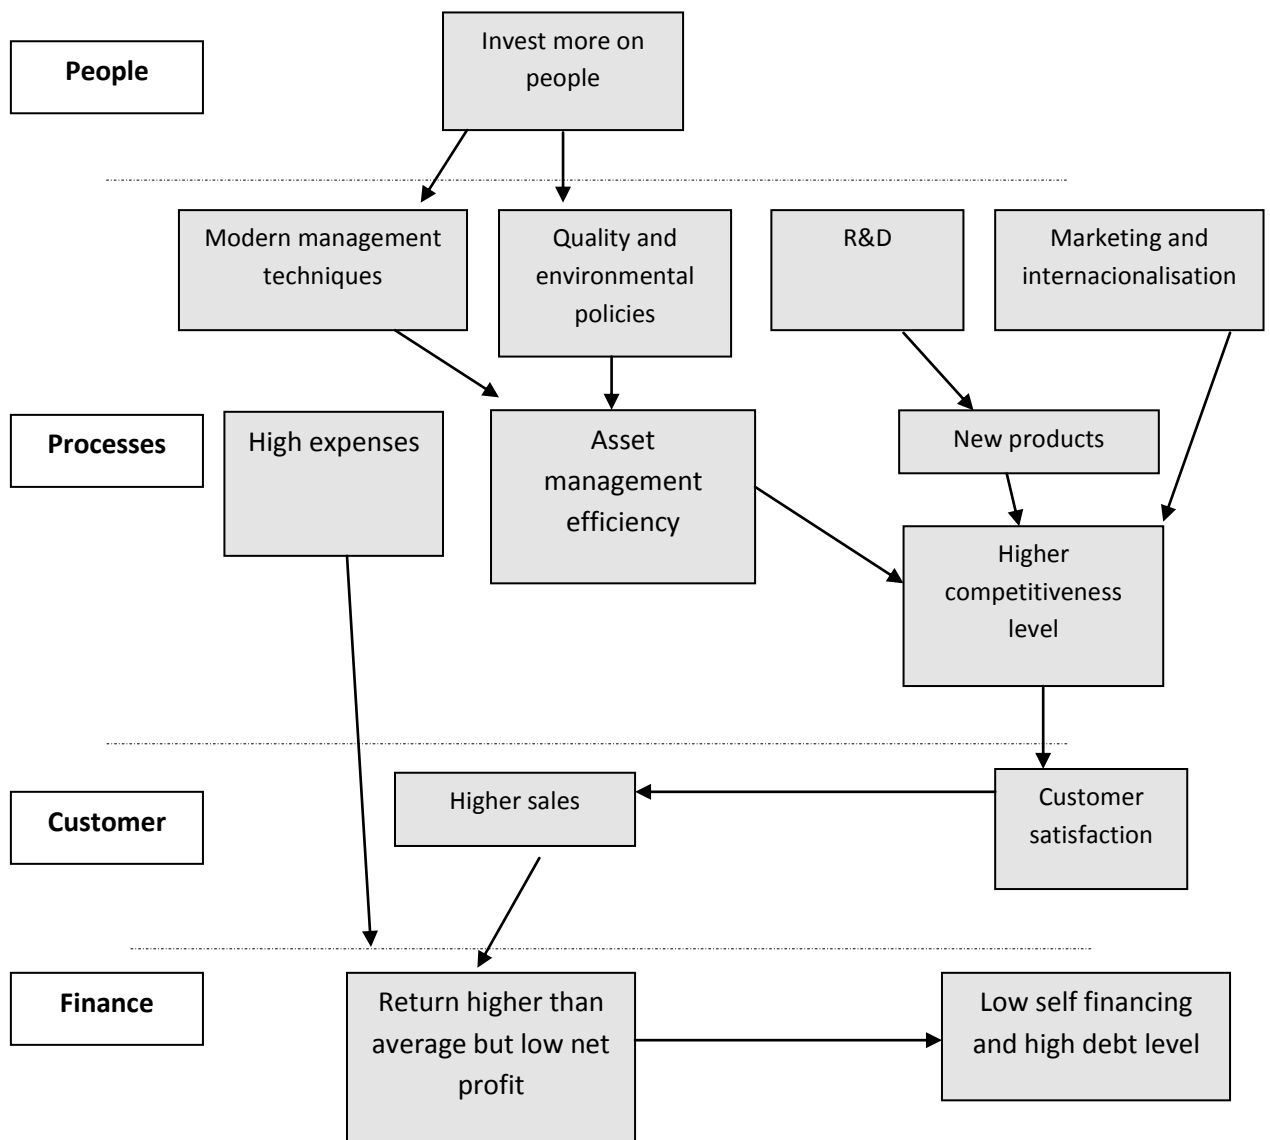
People

Invest more on people

Modern management techniques

Quality and environmental policies

R&D

Marketing and internacionalisation

Processes

High expenses

Asset management efficiency

New products

Higher competitiveness level

Customer

Higher sales

Customer satisfaction

Finance

Return higher than average but low net profit

Low self financing and high debt level